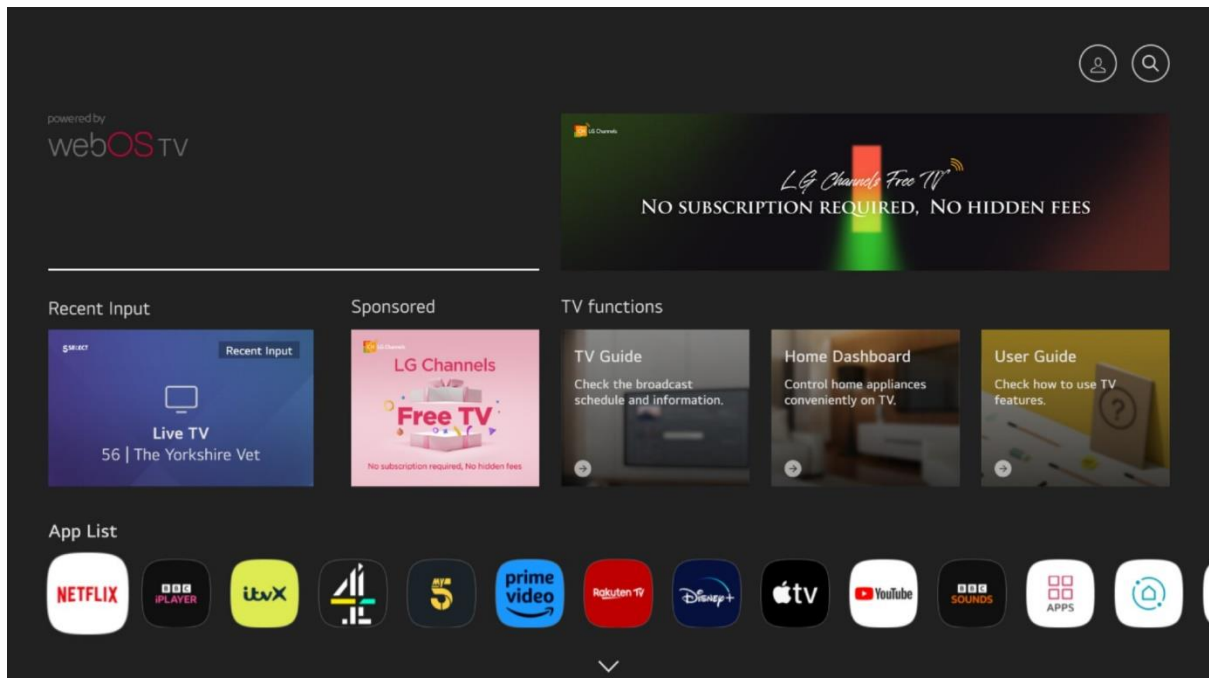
powered by
webOS TV

LG Channels
LG Channels Free TV
NO SUBSCRIPTION REQUIRED, NO HIDDEN FEES

Recent Input

5 SELECT
Recent Input
Live TV
56 | The Yorkshire Vet

Sponsored

LG Channels
Free TV
No subscription required, No hidden fees

TV functions

TV Guide
Check the broadcast schedule and information.

Home Dashboard
Control home appliances conveniently on TV.

User Guide
Check how to use TV features.

App List

NETFLIX
BBC iPLAYER
itvX
4
My 5
prime video
Rakuten TV
Disney+
tv
YouTube
BBC SOUNDS
APPS